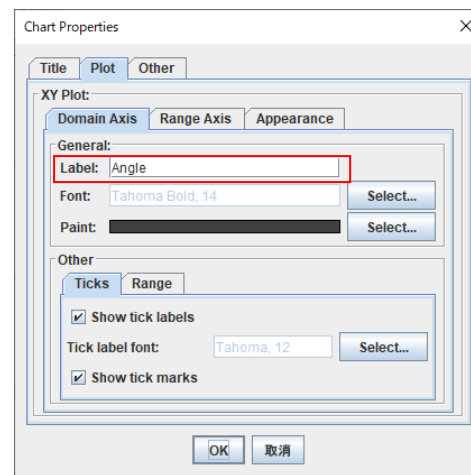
Chart Properties ×

Title Plot Other

XY Plot:

Domain Axis Range Axis Appearance

General:

Label: Angle

Font: Tahoma Bold, 14 Select...

Paint: Select...

Other

Ticks Range

Show tick labels

Tick label font: Tahoma, 12 Select...

Show tick marks

OK 取消